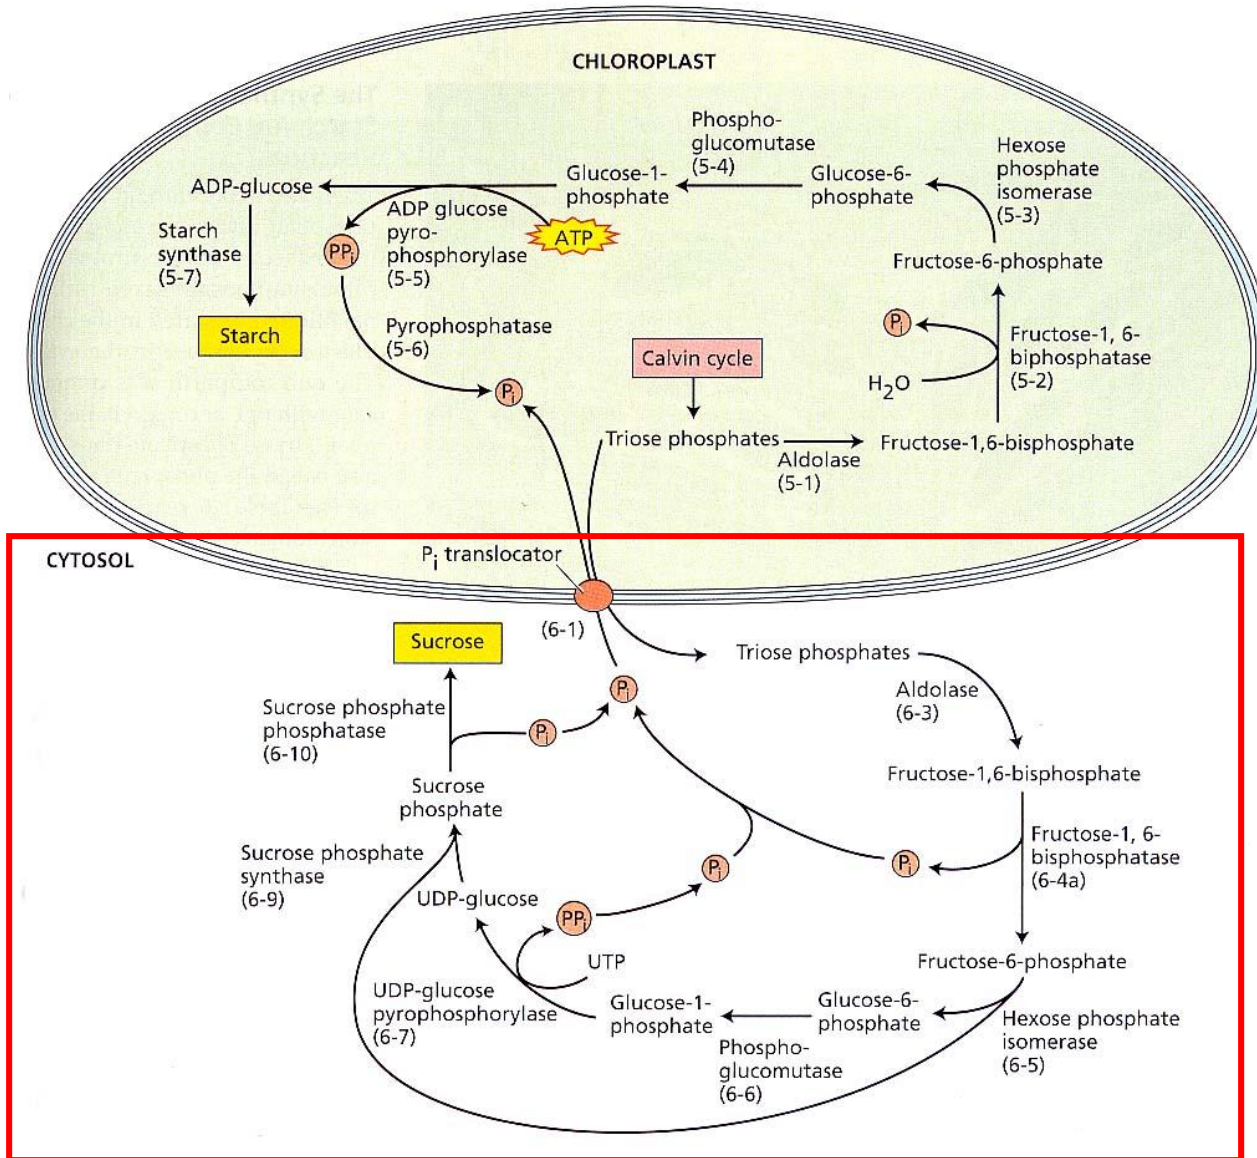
CHLOROPLAST

Phosphoglucomutase (5-4)

Hexose phosphate isomerase (5-3)

ADP-glucose

Glucose-1-phosphate

Glucose-6-phosphate

ADP glucose pyrophosphorylase (5-5)

ATP

Starch synthase (5-7)

$PP_i$

Fructose-6-phosphate

Starch

Pyrophosphatase (5-6)

$P_i$

Fructose-1, 6-biphosphatase (5-2)

Calvin cycle

$H_2O$

$P_i$

Triose phosphates

Fructose-1,6-bisphosphate

Aldolase (5-1)

CYTOSOL

$P_i$ translocator

Sucrose

(6-1)

Triose phosphates

$P_i$

Aldolase (6-3)

Sucrose phosphate phosphatase (6-10)

$P_i$

Fructose-1,6-bisphosphate

Sucrose phosphate

Fructose-1, 6-bisphosphatase (6-4a)

Sucrose phosphate synthase (6-9)

$P_i$

$P_i$

UDP-glucose

$PP_i$

UTP

Fructose-6-phosphate

UDP-glucose pyrophosphorylase (6-7)

Glucose-1-phosphate

Glucose-6-phosphate

Hexose phosphate isomerase (6-5)

Phosphoglucomutase (6-6)